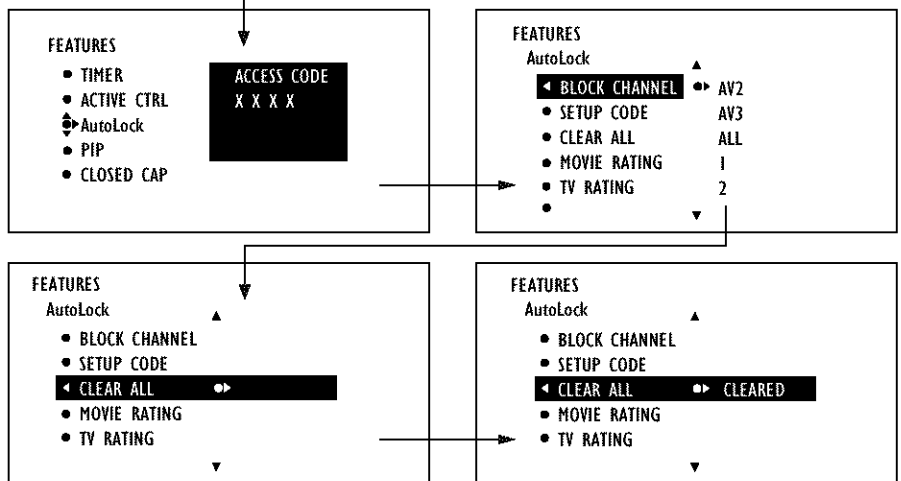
FEATURES
• TIMER
• ACTIVE CTRL
AutoLock
• PIP
• CLOSED CAP

ACCESS CODE
X X X X

FEATURES
AutoLock
BLOCK CHANNEL AV2
• SETUP CODE AV3
• CLEAR ALL ALL
• MOVIE RATING 1
• TV RATING 2
•

FEATURES
AutoLock
• BLOCK CHANNEL
• SETUP CODE
CLEAR ALL
• MOVIE RATING
• TV RATING

FEATURES
AutoLock
• BLOCK CHANNEL
• SETUP CODE
CLEAR ALL CLEARED
• MOVIE RATING
• TV RATING